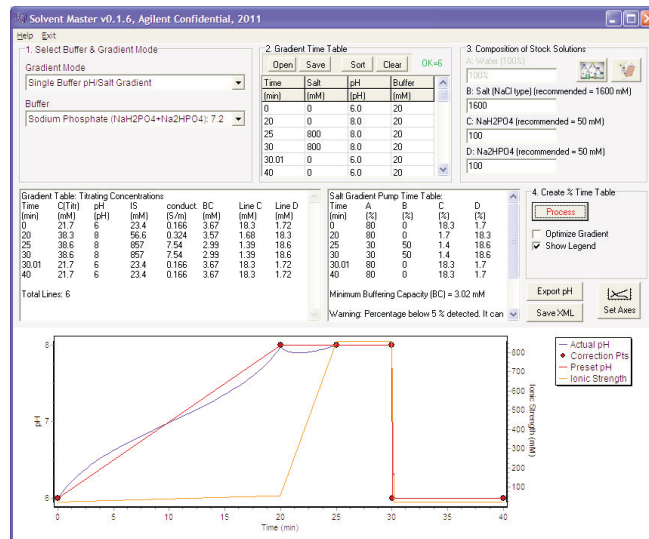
Solvent Master v0.1.6, Agilent Confidential, 2011

Help Exit

1. Select Buffer & Gradient Mode

Gradient Mode

Single Buffer pH/Salt Gradient

Buffer

Sodium Phosphate (NaH2PO4+Na2HPO4): 7.2

2. Gradient Time Table

Open Save Sort Clear OK=6

| Time (min) | Salt (mM) | pH (pH) | Buffer (mM) |
|---|---|---|---|
| 0 | 0 | 6.0 | 20 |
| 20 | 0 | 8.0 | 20 |
| 25 | 800 | 8.0 | 20 |
| 30 | 800 | 8.0 | 20 |
| 30.01 | 0 | 6.0 | 20 |
| 40 | 0 | 6.0 | 20 |

3. Composition of Stock Solutions

A: Water (100%)

100%

B: Salt (NaCl type) (recommended = 1600 mM)

1600

C: NaH2PO4 (recommended = 50 mM)

100

D: Na2HPO4 (recommended = 50 mM)

100

Gradient Table: Titrating Concentrations

| Time (min) | C(Titr) (mM) | pH (pH) | IS (mM) | conduct. (S/m) | BC (mM) | Line C (mM) | Line D (mM) |
|---|---|---|---|---|---|---|---|
| 0 | 21.7 | 6 | 23.4 | 0.166 | 3.67 | 18.3 | 1.72 |
| 20 | 38.3 | 8 | 56.6 | 0.324 | 3.57 | 1.68 | 18.3 |
| 25 | 38.6 | 8 | 857 | 7.54 | 2.99 | 1.39 | 18.6 |
| 30 | 38.6 | 8 | 857 | 7.54 | 2.99 | 1.39 | 18.6 |
| 30.01 | 21.7 | 6 | 23.4 | 0.166 | 3.67 | 18.3 | 1.72 |
| 40 | 21.7 | 6 | 23.4 | 0.166 | 3.67 | 18.3 | 1.72 |

Total Lines: 6

Salt Gradient Pump Time Table:

| Time (min) | A (%) | B (%) | C (%) | D (%) |
|---|---|---|---|---|
| 0 | 80 | 0 | 18.3 | 1.7 |
| 20 | 80 | 0 | 1.7 | 18.3 |
| 25 | 30 | 50 | 1.4 | 18.6 |
| 30 | 30 | 50 | 1.4 | 18.6 |
| 30.01 | 80 | 0 | 18.3 | 1.7 |
| 40 | 80 | 0 | 18.3 | 1.7 |

Minimum Buffering Capacity (BC) = 3.02 mM

Warning: Percentage below 5 % detected. It can

4. Create % Time Table

Process

Optimize Gradient

Show Legend

Export pH

Save XML

Set Axes

Actual pH
Correction Pts
Preset pH
Ionic Strength

pH

8
7
6

0 5 10 15 20 25 30 35 40

Time (min)

Ionic Strength (mM)

800 700 600 500 400 300 200 100